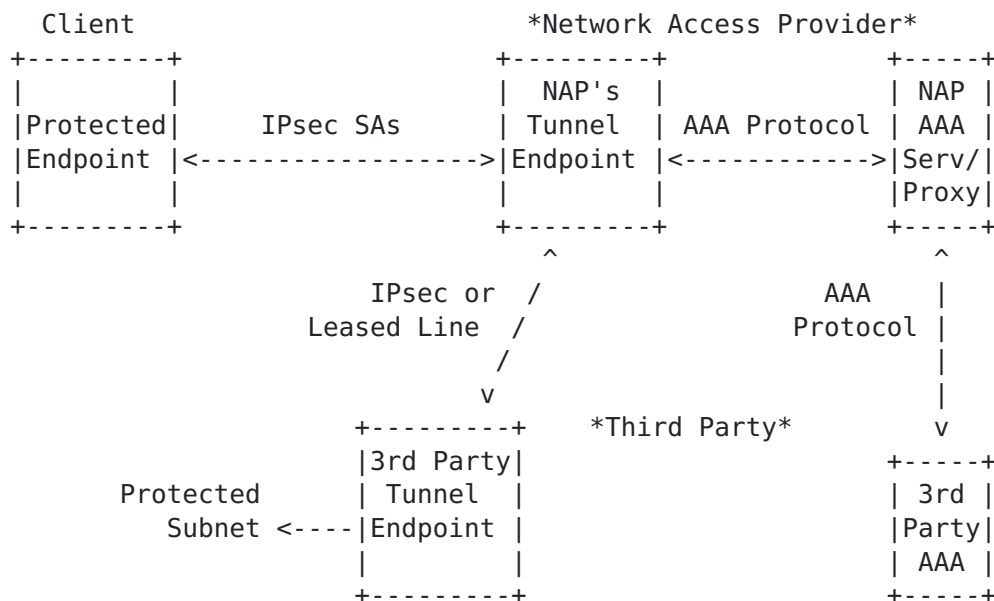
Client                           *Network Access Provider*
+---------+                        +---------+              +-----+
|         |                        |  NAP's  |              | NAP |
|Protected|        IPsec SAs       | Tunnel  | AAA Protocol | AAA |
|Endpoint |<---------------------->|Endpoint |<------------>|Serv/|
|         |                        |         |              |Proxy|
+---------+                        +---------+              +-----+
                                       ^                       ^
                         IPsec or     /                 AAA    |
                       Leased Line   /              Protocol   |
                                    /                          |
                                   v                           |
                         +---------+    *Third Party*          v
                         |3rd Party|                        +-----+
          Protected      | Tunnel  |                        | 3rd |
             Subnet <----|Endpoint |                        |Party|
                         |         |                        | AAA |
                         +---------+                        +-----+